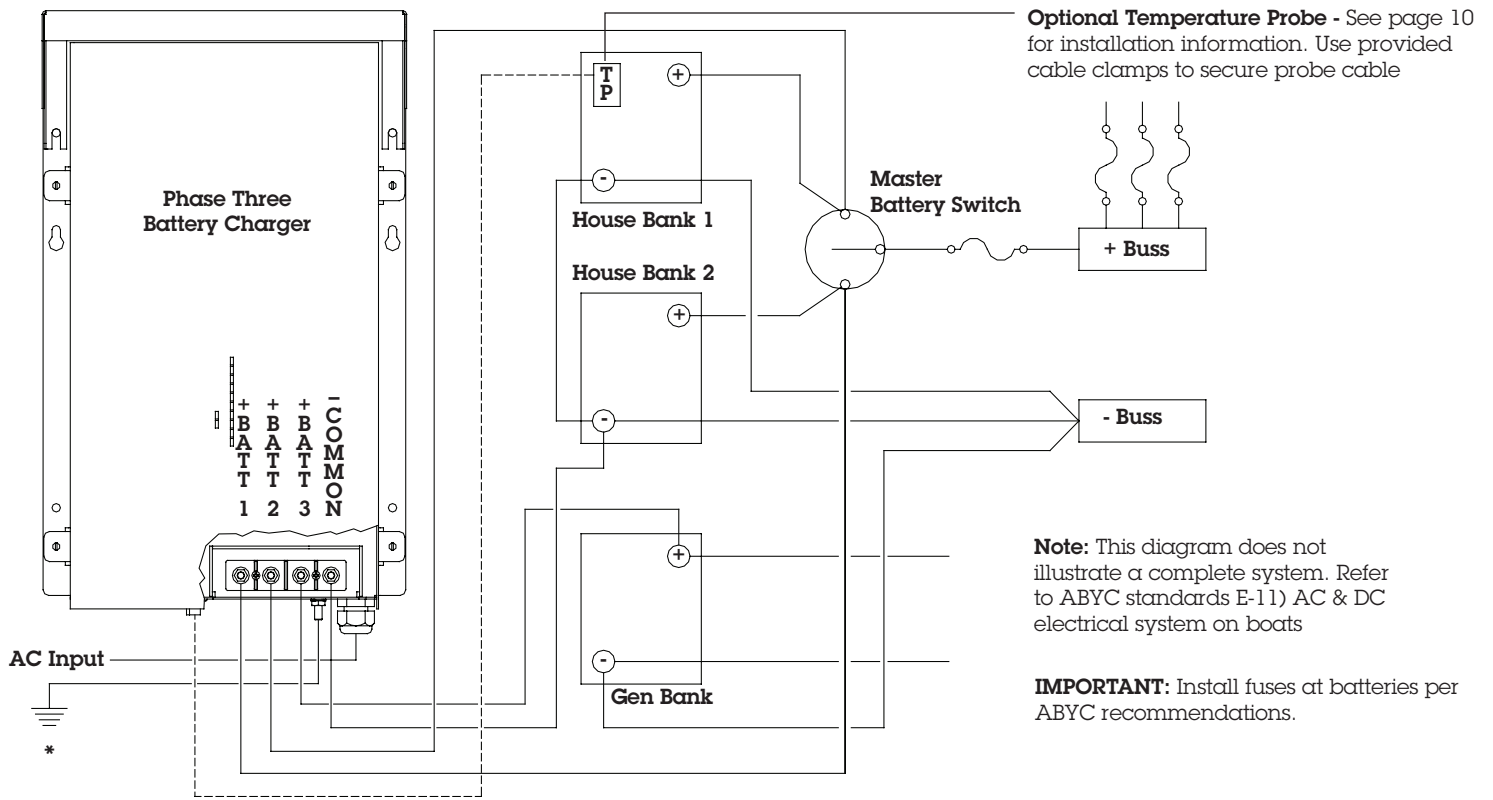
**Optional Temperature Probe -** See page 10 for installation information. Use provided cable clamps to secure probe cable

TP

+

-

House Bank 1

Master Battery Switch

+ Buss

Phase Three Battery Charger

House Bank 2

+

-

- Buss

+ BATT 1

+ BATT 2

+ BATT 3

- COMMON

+

-

Gen Bank

**Note:** This diagram does not illustrate a complete system. Refer to ABYC standards E-11) AC & DC electrical system on boats

AC Input

**IMPORTANT:** Install fuses at batteries per ABYC recommendations.

*